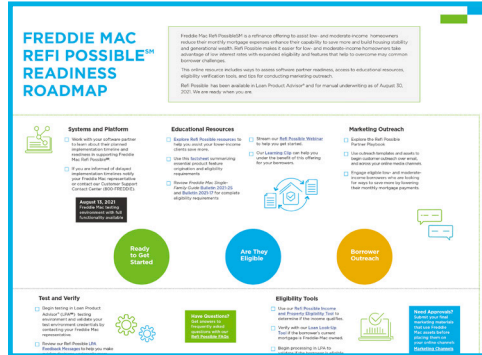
FREDDIE MAC REFI POSSIBLE℠ READINESS ROADMAP

Freddie Mac Refi Possible℠ is a refinance offering to assist low- and moderate-income homeowners reduce their monthly mortgage expenses enhance their capability to save more and build housing stability and generational wealth. Refi Possible makes it easier for low- and moderate-income homeowners take advantage of low interest rates with expanded eligibility and features that help to overcome key common borrower challenges.

This online resource includes ways to assess software partner readiness, access to educational resources, eligibility verification tools, and tips for conducting marketing outreach.

Refi Possible has been available in Loan Product Advisor® and for manual underwriting as of August 30, 2021. We are ready when you are.

Systems and Platform

Work with your software partner to learn about their planned implementation timeline and readiness in supporting Freddie Mac Refi Possible℠.

If you are informed of delayed implementation timelines notify your Freddie Mac representative or contact our Customer Support Contact Center (800-FREDDIE).

August 15, 2021
Freddie Mac testing environment with full functionality available

Educational Resources

Explore Refi Possible resources to help you assist your lower-income clients save more.

Use this factsheet summarizing essential product feature origination and eligibility requirements

Review Freddie Mac Single-Family Guide Bulletin 2021-25 and Bulletin 2021-17 for complete eligibility requirements

Stream our Refi Possible Webinar to help you get started.

Our Learning Clip can help you under the benefit of this offering for your borrowers.

Marketing Outreach

Explore the Refi Possible Partner Playbook.

Use robust templates and assets to begin customer outreach over email, and social your online media channels.

Engage eligible low- and moderate-income borrowers who are looking for ways to save more by lowering their monthly mortgage payments.

Ready to Get Started

Are They Eligible

Borrower Outreach

Test and Verify

Begin testing in Loan Product Advisor® (LPA℠) testing environment and validate your test environment credentials by contacting your Freddie Mac representative.

Review our Refi Possible LPA Feedback Messages to help you make

Have Questions? Get answers to frequently asked questions with our Refi Possible FAQs

Eligibility Tools

Use our Refi Possible Income and Property Eligibility Tool to determine if the income qualifies.

Verify with our Loan Look-Up Tool if the borrower's current mortgage is Freddie Mac-owned.

Begin processing in LPA to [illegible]

Need Approval? Submit your Refi marketing materials that use Freddie Mac assets before placing them on your online channels Marketing Channels